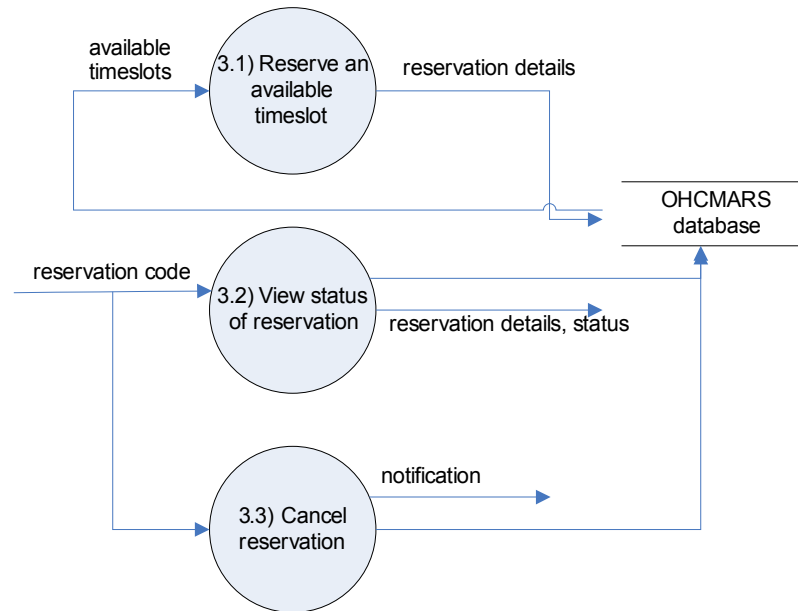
available timeslots

3.1) Reserve an available timeslot

reservation details

OHCMARS database

reservation code

3.2) View status of reservation

reservation details, status

notification

3.3) Cancel reservation